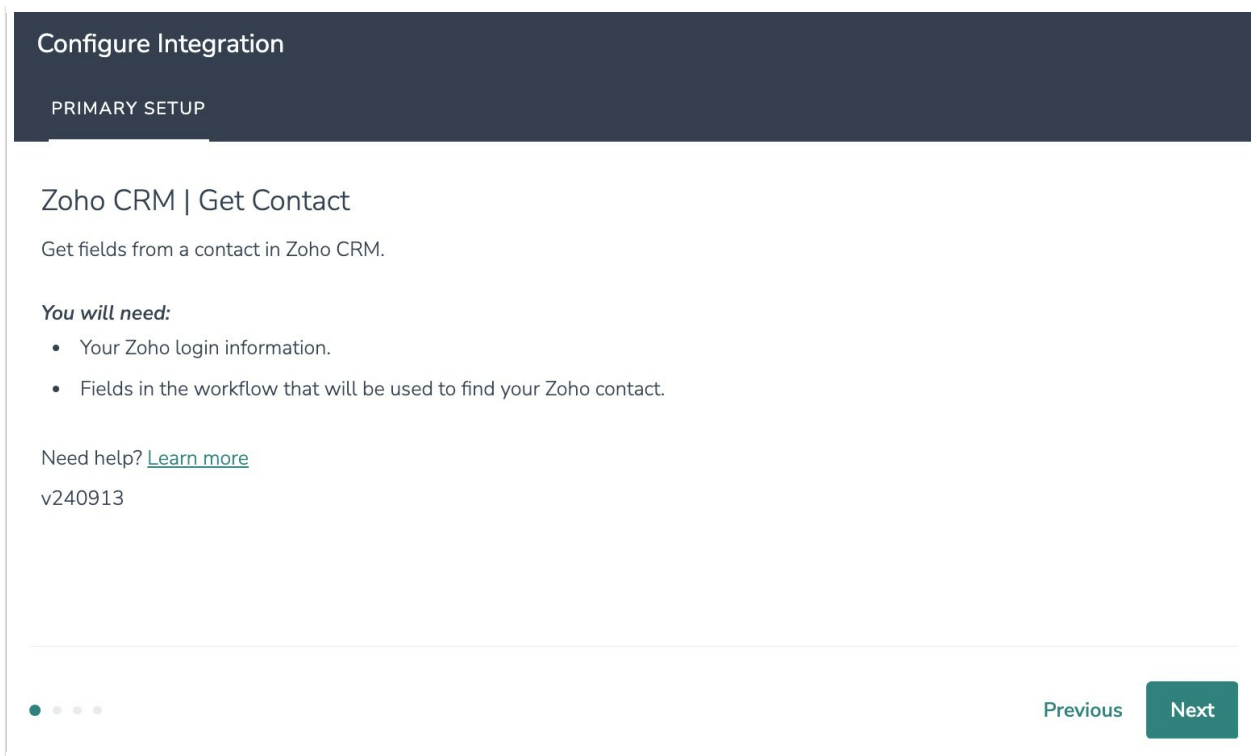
Configure Integration

PRIMARY SETUP

Zoho CRM | Get Contact

Get fields from a contact in Zoho CRM.

*You will need:*

- Your Zoho login information.
- Fields in the workflow that will be used to find your Zoho contact.

Need help? Learn more

v240913

Previous Next